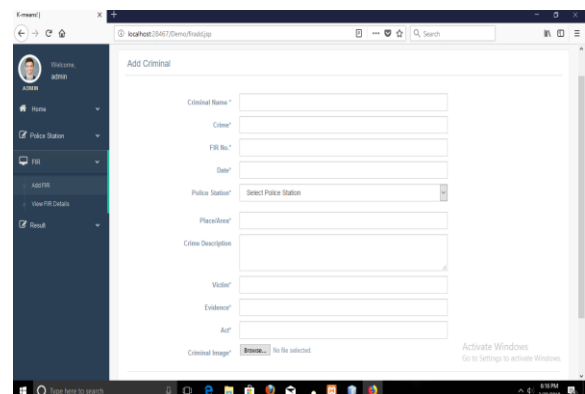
E-mauni! ×
localhost:28467/Demo/firadd.jsp
Search

Welcome,
admin
ADMIN

Home
Police Station
FIR
Add FIR
View FIR Details
Result

Add Criminal

Criminal Name *
Crime*
FIR No.*
Date*
Police Station* Select Police Station
Place/Area*
Crime Description
Victim*
Evidence*
Act*
Criminal Image* Browse... No file selected.

Activate Windows
Go to Settings to activate Windows.

Type here to search
8:16 PM